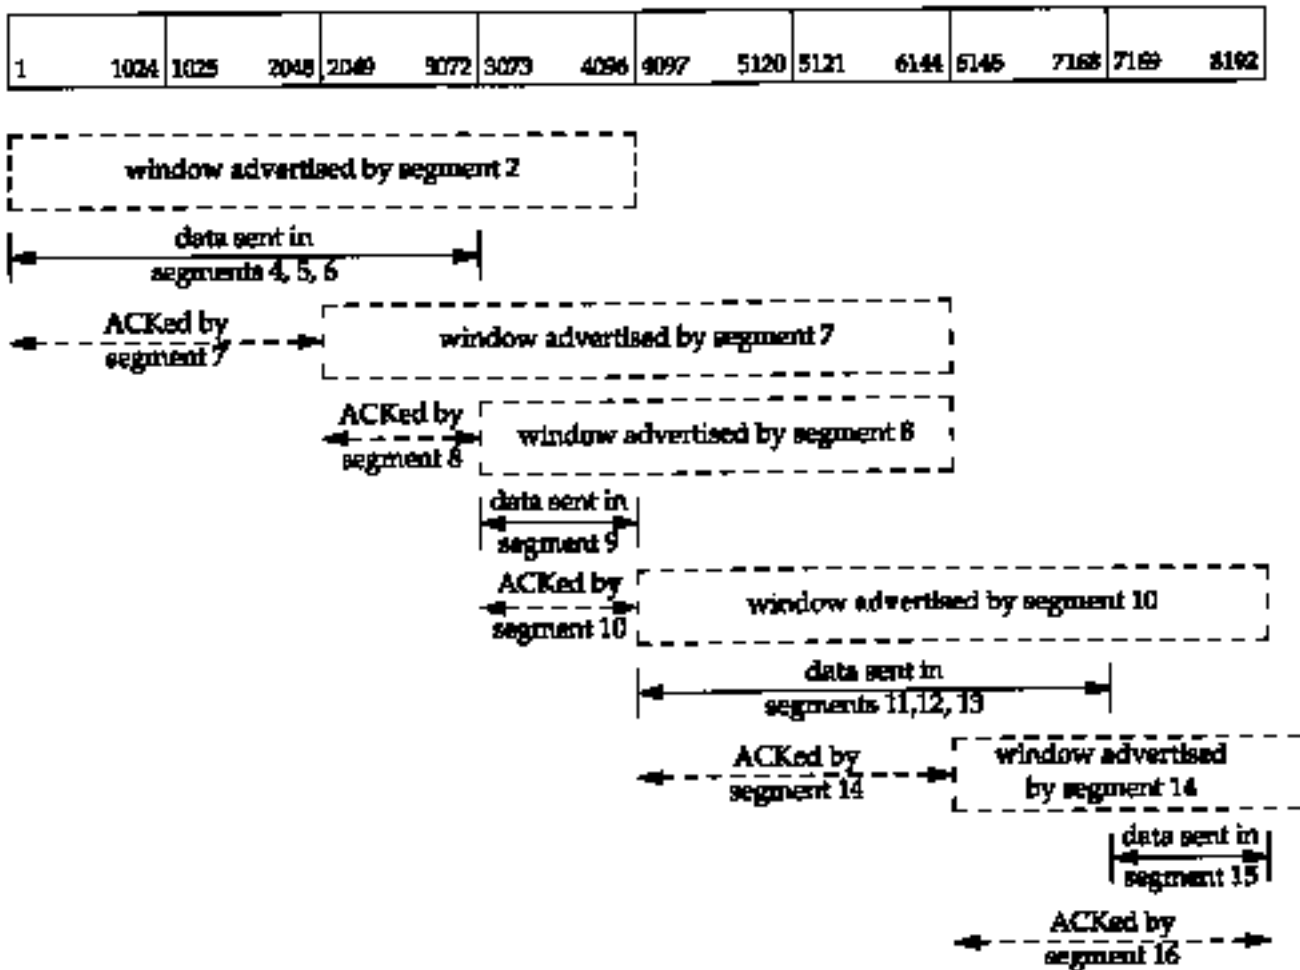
| 1 1024 | 1025 2048 | 2049 3072 | 3073 4096 | 4097 5120 | 5121 6144 | 6145 7168 | 7169 8192 |
|---|---|---|---|---|---|---|---|

window advertised by segment 2

data sent in segments 4, 5, 6

ACKed by segment 7

window advertised by segment 7

ACKed by segment 8

window advertised by segment 8

data sent in segment 9

ACKed by segment 10

window advertised by segment 10

data sent in segments 11,12, 13

ACKed by segment 14

window advertised by segment 14

data sent in segment 15

ACKed by segment 16